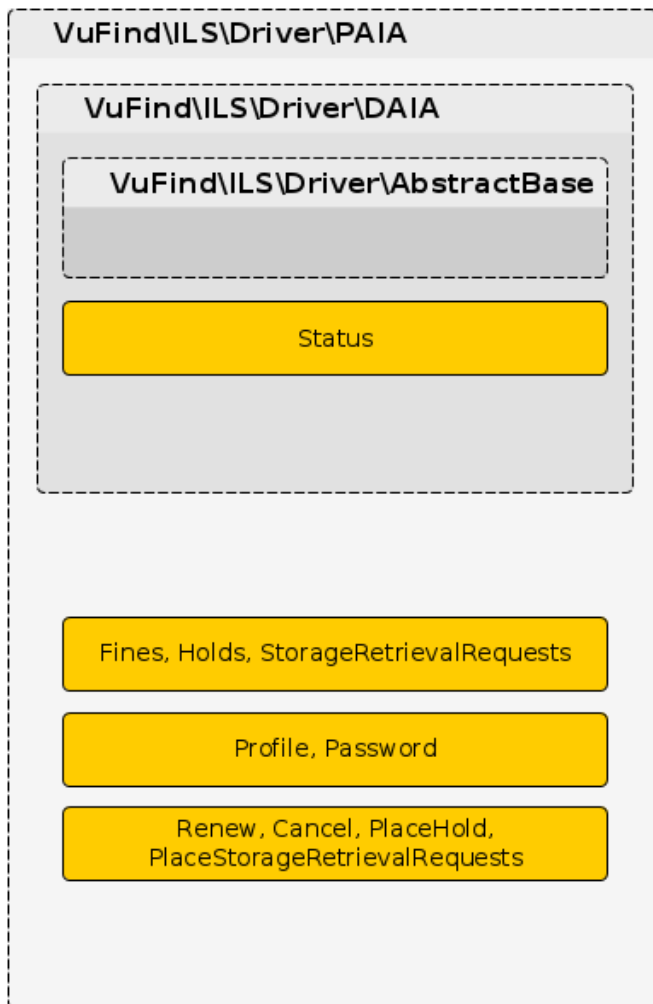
VuFind\ILS\Driver\PAIA

VuFind\ILS\Driver\DAIA

VuFind\ILS\Driver\AbstractBase

Status

Fines, Holds, StorageRetrievalRequests

Profile, Password

Renew, Cancel, PlaceHold, PlaceStorageRetrievalRequests